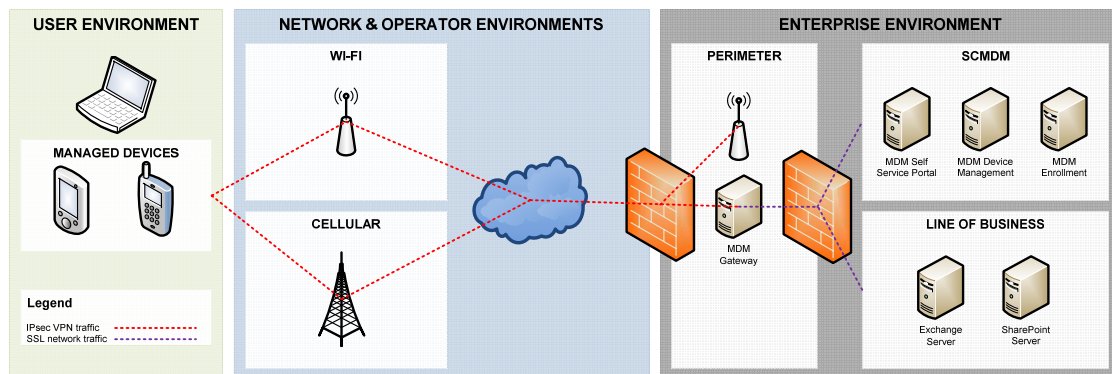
USER ENVIRONMENT

MANAGED DEVICES

Legend

IPsec VPN traffic
SSL network traffic

NETWORK & OPERATOR ENVIRONMENTS

WI-FI

CELLULAR

ENTERPRISE ENVIRONMENT

PERIMETER

MDM Gateway

SCMDM

MDM Self Service Portal

MDM Device Management

MDM Enrollment

LINE OF BUSINESS

Exchange Server

SharePoint Server